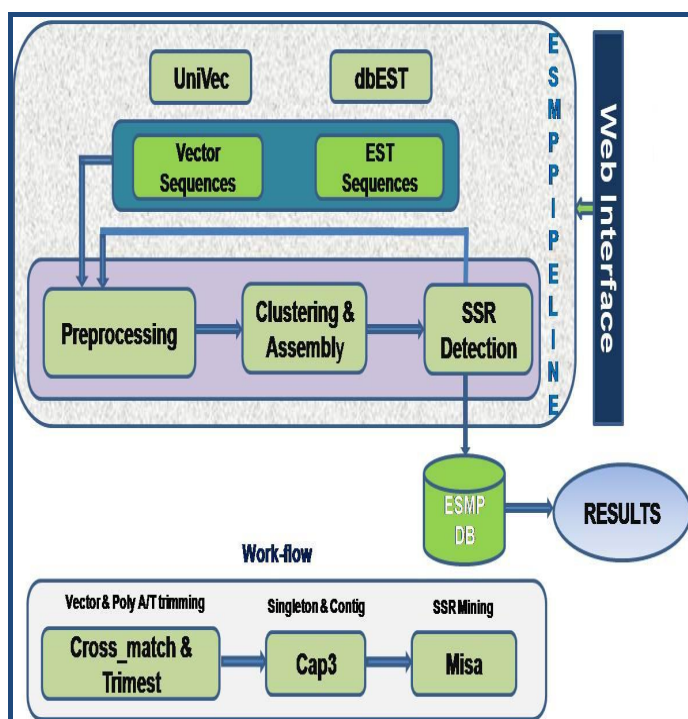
UniVec

dbEST

Vector Sequences

EST Sequences

E S M P P I P E L I N E

Web Interface

Preprocessing

Clustering & Assembly

SSR Detection

ESMP DB

RESULTS

Work-flow

Vector & Poly A/T trimming

Singleton & Contig

SSR Mining

Cross_match & Trimest

Cap3

Misa